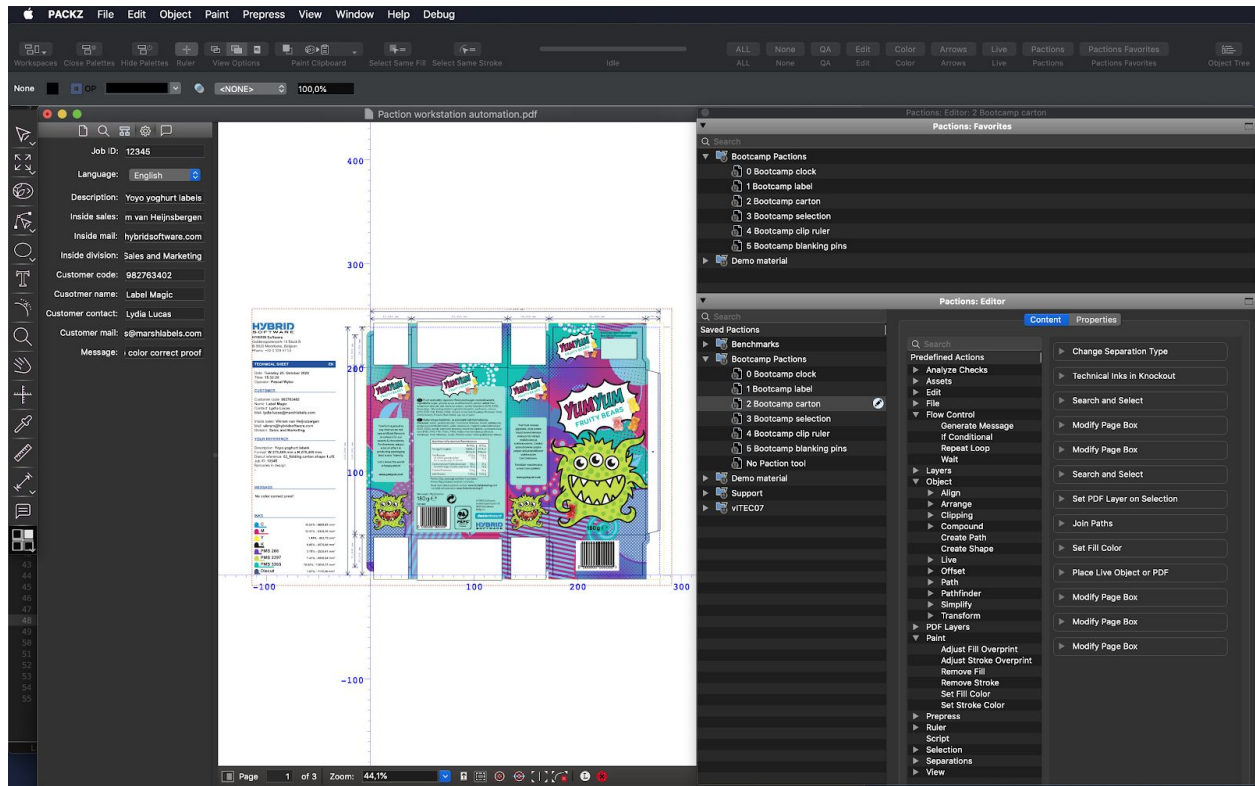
PACKZ File Edit Object Paint Prepress View Window Help Debug

Workspaces Close Palettes Hide Palettes Ruler View Options Paint Clipboard Select Same Fill Select Same Stroke Idle

ALL None QA Edit Color Arrows Live Pactions Pactions Favorites Object Tree

None OP <NONE> 100,0%

Paction workstation automation.pdf

Job ID: 12345
Language: English
Description: Yoyo yoghurt labels
Inside sales: m van Heijnsbergen
Inside mail: hybridsoftware.com
Inside division: Sales and Marketing
Customer code: 982763402
Cusotmer name: Label Magic
Customer contact: Lydia Lucas
Customer mail: s@marshlabels.com
Message: color correct proof

400
300
200
100
-100
100
200
300

HYBRID SOFTWARE
TECHNICAL SHEET
CUSTOMER
YOUR REFERENCE
MESSAGE
INKS

YUMYUM FRUITY BEARS
150g

Page 1 of 3 Zoom: 44,1%

Pactions: Editor: 2 Bootcamp carton

Pactions: Favorites
Search
Bootcamp Pactions
0 Bootcamp clock
1 Bootcamp label
2 Bootcamp carton
3 Bootcamp selection
4 Bootcamp clip ruler
5 Bootcamp blanking pins
Demo material

Pactions: Editor
Search
Saved Pactions
Benchmarks
Bootcamp Pactions
0 Bootcamp clock
1 Bootcamp label
2 Bootcamp carton
3 Bootcamp selection
4 Bootcamp clip ruler
5 Bootcamp blanking pins
No Paction tool
Demo material
Support
vITEC07

Content Properties

Search
Predefined Actions
Analyze Checks
Assets
Edit
File
Flow Control
Generate Message
If Conditional
Repeat Loop
Wait
Layers
Object
Align
Arrange
Clipping
Compound
Create Path
Create Shape
Live
Offset
Path
Pathfinder
Simplify
Transform
PDF Layers
Paint
Adjust Fill Overprint
Adjust Stroke Overprint
Remove Fill
Remove Stroke
Set Fill Color
Set Stroke Color
Prepress
Ruler
Script
Selection
Separations
View

Change Separation Type
Technical Inks in Knockout
Search and Select
Modify Page Box
Modify Page Box
Search and Select
Set PDF Layer on Selection
Join Paths
Set Fill Color
Place Live Object or PDF
Modify Page Box
Modify Page Box
Modify Page Box